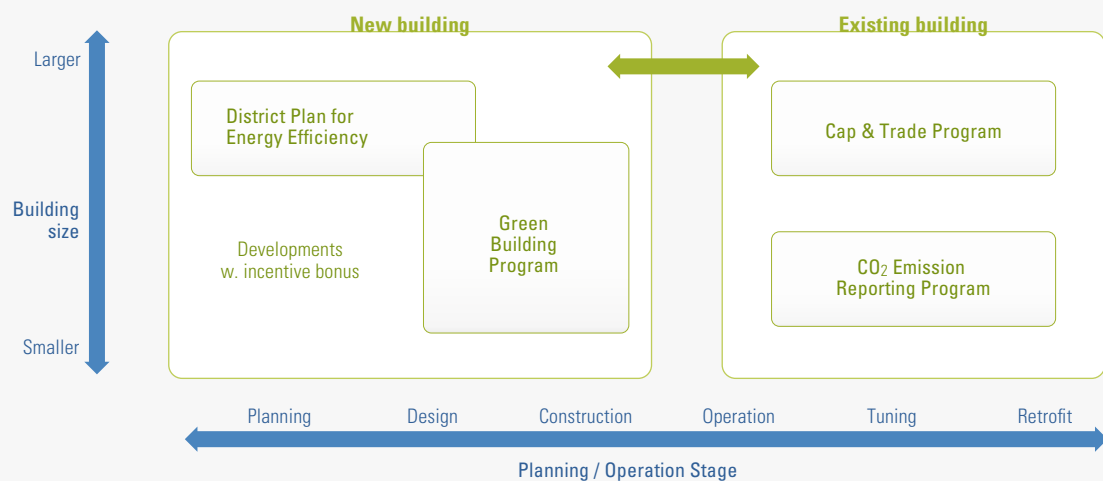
Larger

Building size

Smaller

New building

District Plan for Energy Efficiency

Developments w. incentive bonus

Green Building Program

Existing building

Cap & Trade Program

$CO_2$ Emission Reporting Program

Planning

Design

Construction

Operation

Tuning

Retrofit

Planning / Operation Stage